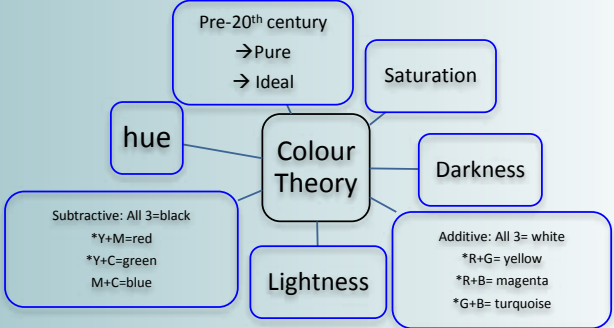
Pre-20$^{th}$ century
→Pure
→ Ideal

Saturation

hue

Colour Theory

Darkness

Subtractive: All 3=black
*Y+M=red
*Y+C=green
M+C=blue

Lightness

Additive: All 3= white
*R+G= yellow
*R+B= magenta
*G+B= turquoise